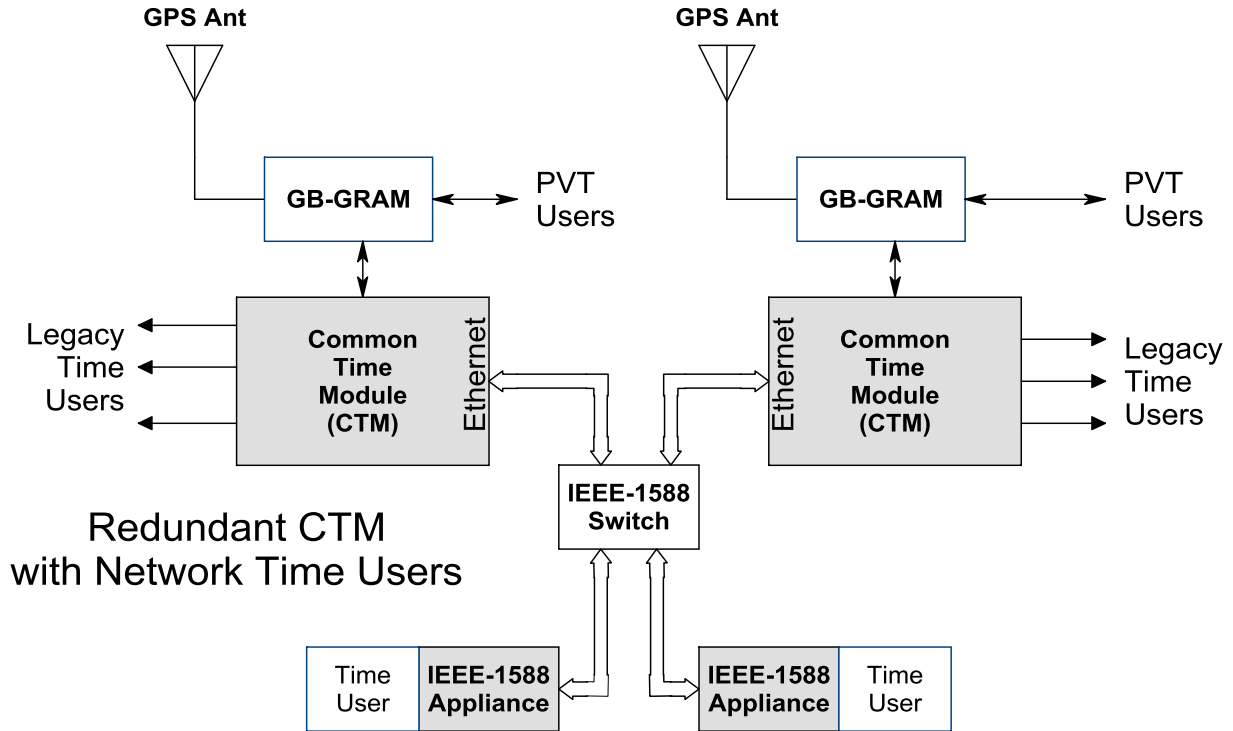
GPS Ant

GPS Ant

GB-GRAM

PVT Users

GB-GRAM

PVT Users

Legacy Time Users

Common Time Module (CTM)

Ethernet

Ethernet

Common Time Module (CTM)

Legacy Time Users

IEEE-1588 Switch

Redundant CTM with Network Time Users

Time User

IEEE-1588 Appliance

IEEE-1588 Appliance

Time User